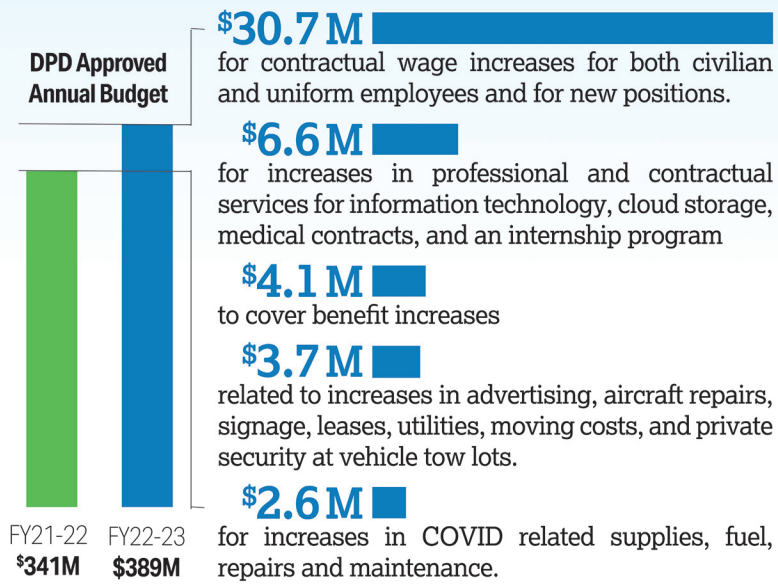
DPD Approved Annual Budget

FY21-22
$341M

FY22-23
$389M

$30.7 M
for contractual wage increases for both civilian and uniform employees and for new positions.

$6.6 M
for increases in professional and contractual services for information technology, cloud storage, medical contracts, and an internship program

$4.1 M
to cover benefit increases

$3.7 M
related to increases in advertising, aircraft repairs, signage, leases, utilities, moving costs, and private security at vehicle tow lots.

$2.6 M
for increases in COVID related supplies, fuel, repairs and maintenance.